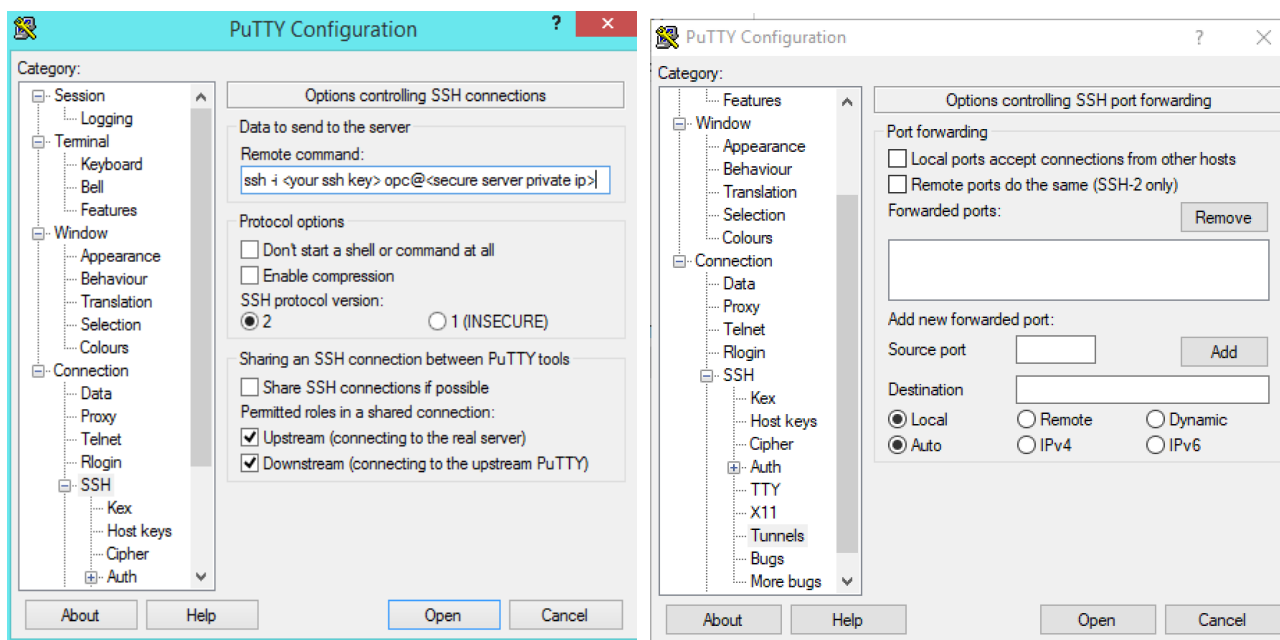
PuTTY Configuration
?

Category:
Session
Logging
Terminal
Keyboard
Bell
Features
Window
Appearance
Behaviour
Translation
Selection
Colours
Connection
Data
Proxy
Telnet
Rlogin
SSH
Kex
Host keys
Cipher
Auth

Options controlling SSH connections
Data to send to the server
Remote command:
ssh -i <your ssh key> opc@<secure server private ip>
Protocol options
Don't start a shell or command at all
Enable compression
SSH protocol version:
2
1 (INSECURE)
Sharing an SSH connection between PuTTY tools
Share SSH connections if possible
Permitted roles in a shared connection:
Upstream (connecting to the real server)
Downstream (connecting to the upstream PuTTY)

About
Help
Open
Cancel

PuTTY Configuration
?

Category:
Features
Window
Appearance
Behaviour
Translation
Selection
Colours
Connection
Data
Proxy
Telnet
Rlogin
SSH
Kex
Host keys
Cipher
Auth
TTY
X11
Tunnels
Bugs
More bugs

Options controlling SSH port forwarding
Port forwarding
Local ports accept connections from other hosts
Remote ports do the same (SSH-2 only)
Forwarded ports:
Remove
Add new forwarded port:
Source port
Add
Destination
Local
Remote
Dynamic
Auto
IPv4
IPv6

About
Help
Open
Cancel